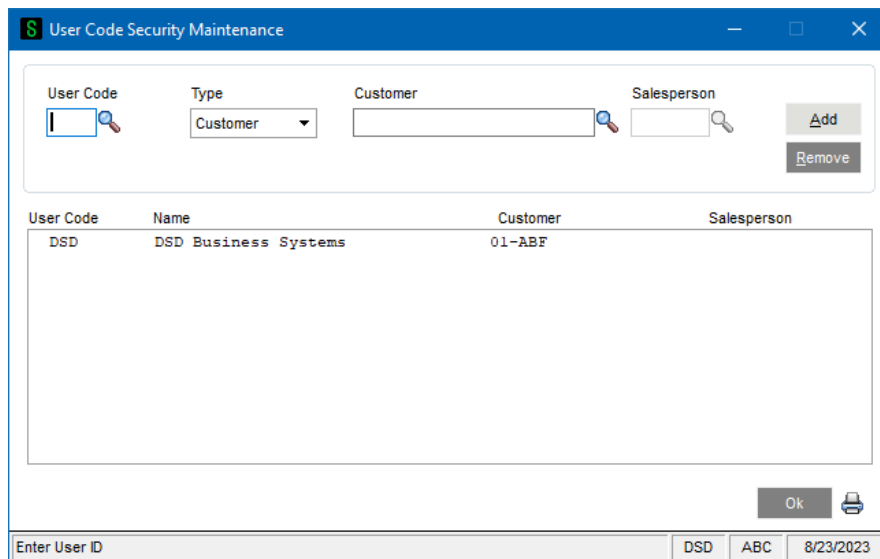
S User Code Security Maintenance

User Code

Type

Customer

Customer

Salesperson

Add

Remove

| User Code | Name | Customer | Salesperson |
|---|---|---|---|
| DSD | DSD Business Systems | 01-ABF | |

Ok

Enter User ID | DSD | ABC | 8/23/2023